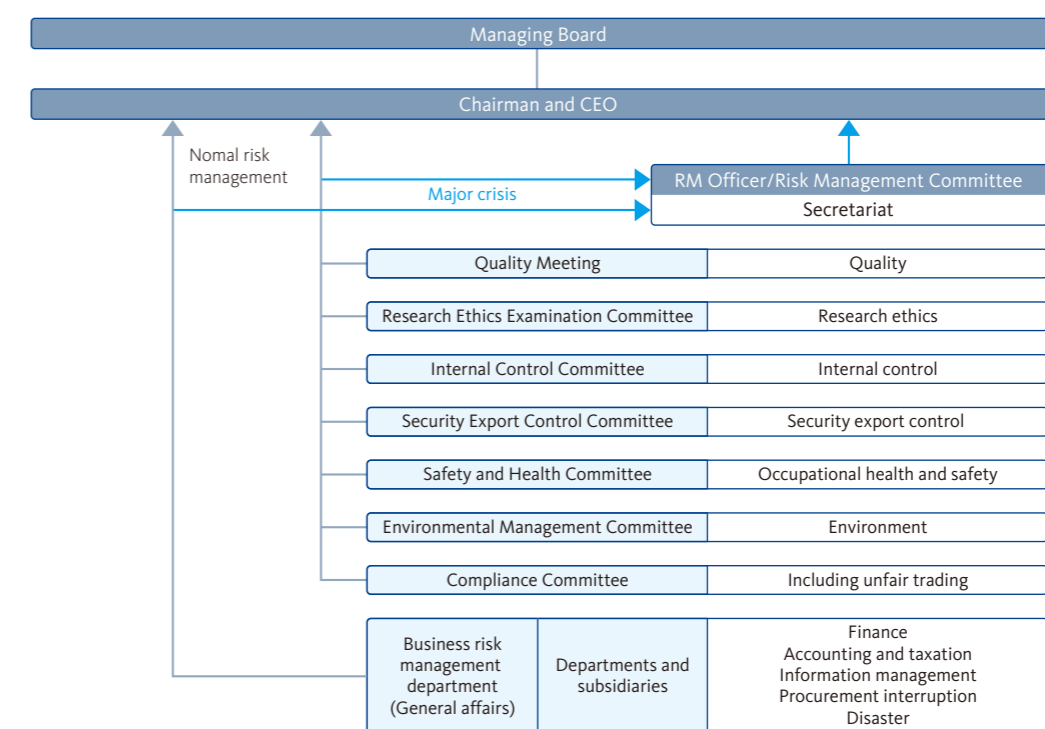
Managing Board

Chairman and CEO

Nomal risk management

Major crisis

RM Officer/Risk Management Committee

Secretariat

| Quality Meeting | Quality |
|---|---|
| Research Ethics Examination Committee | Research ethics |
| Internal Control Committee | Internal control |
| Security Export Control Committee | Security export control |
| Safety and Health Committee | Occupational health and safety |
| Environmental Management Committee | Environment |
| Compliance Committee | Including unfair trading |

Business risk management department (General affairs)

Departments and subsidiaries

Finance
Accounting and taxation
Information management
Procurement interruption
Disaster